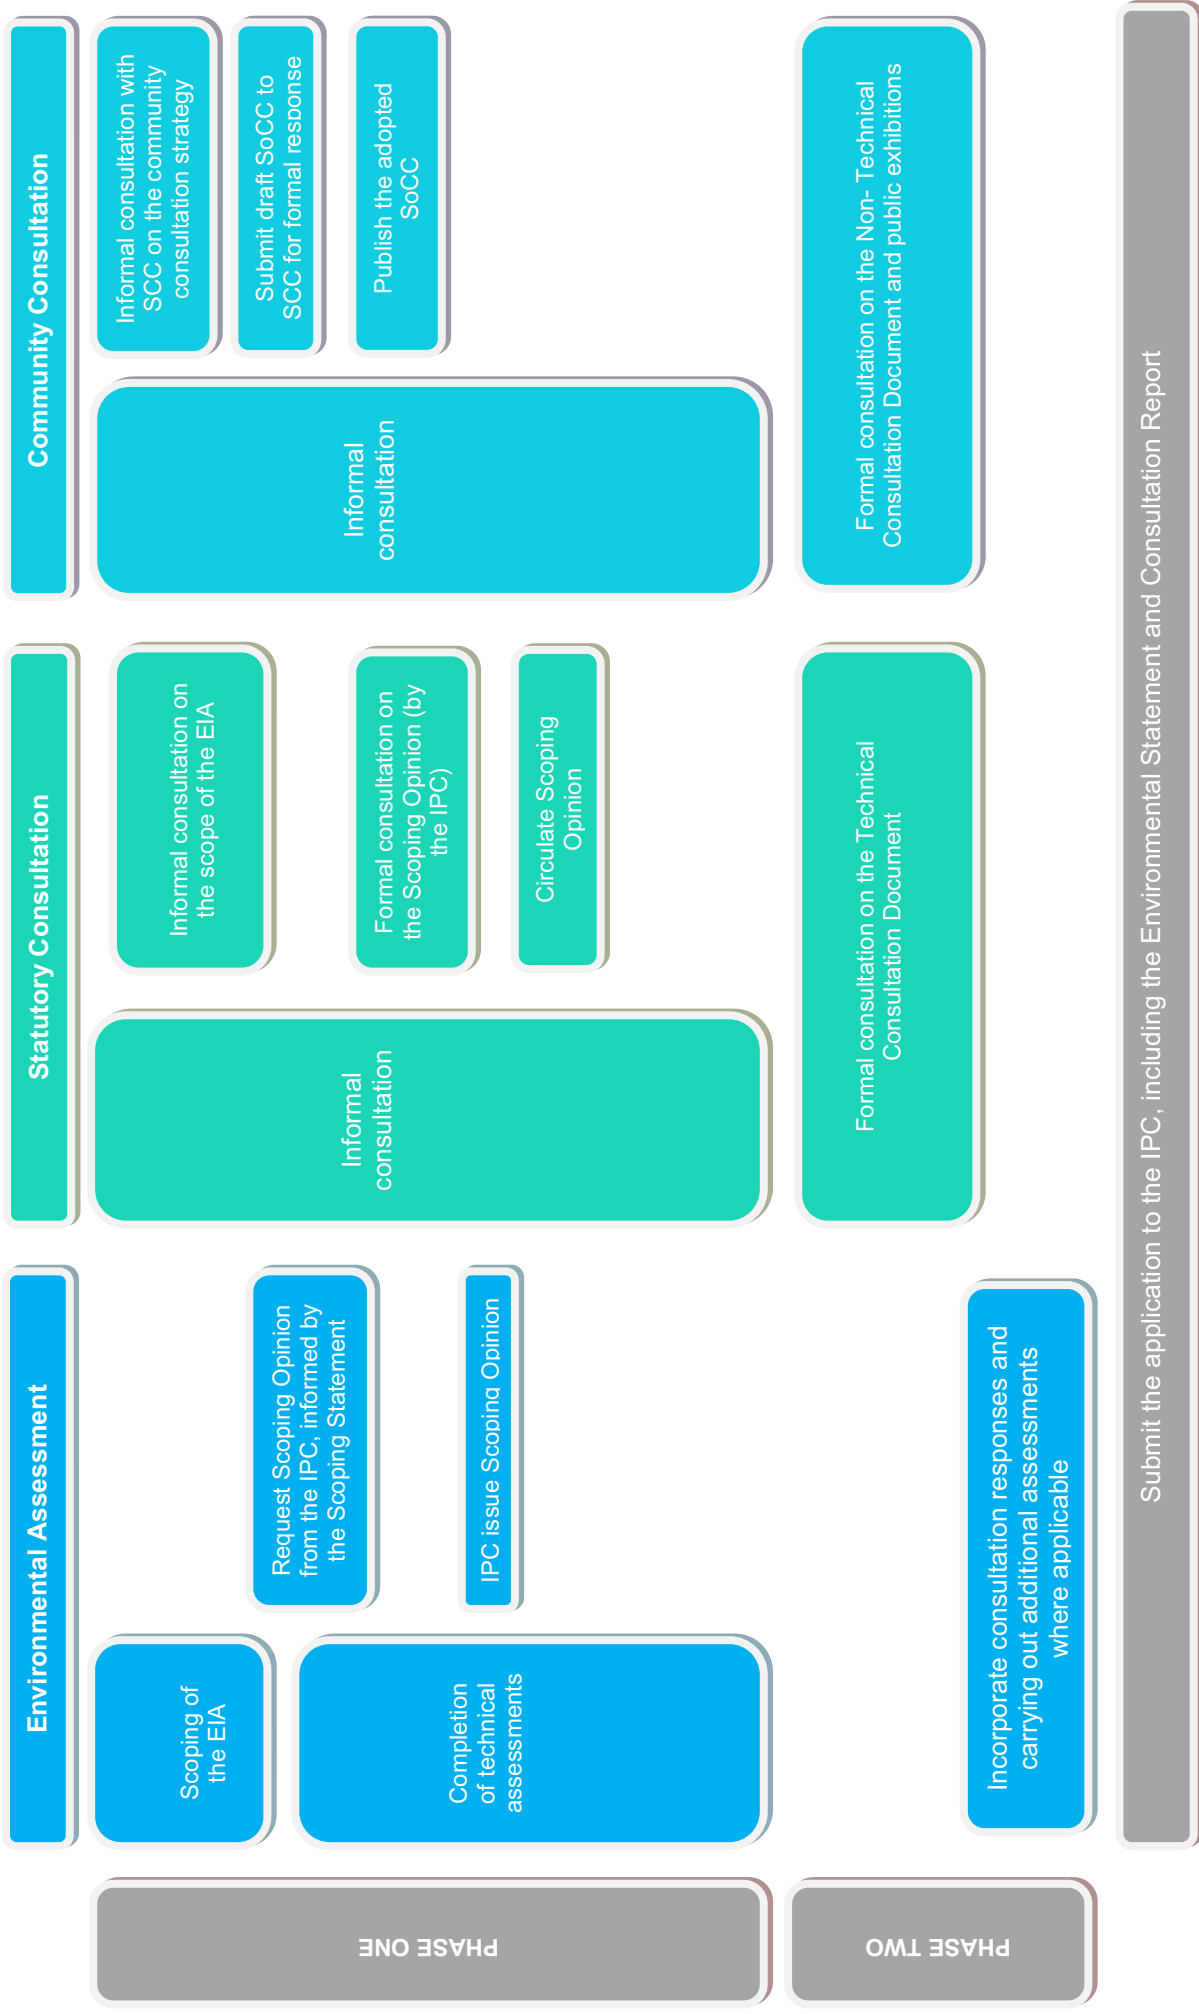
PHASE ONE

PHASE TWO

Environmental Assessment

Scoping of the EIA

Request Scoping Opinion from the IPC, informed by the Scoping Statement

IPC issue Scoping Opinion

Completion of technical assessments

Incorporate consultation responses and carrying out additional assessments where applicable

Statutory Consultation

Informal consultation on the scope of the EIA

Formal consultation on the Scoping Opinion (by the IPC)

Circulate Scoping Opinion

Informal consultation

Formal consultation on the Technical Consultation Document

Community Consultation

Informal consultation with SCC on the community consultation strategy

Submit draft SoCC to SCC for formal response

Publish the adopted SoCC

Informal consultation

Formal consultation on the Non- Technical Consultation Document and public exhibitions

Submit the application to the IPC, including the Environmental Statement and Consultation Report